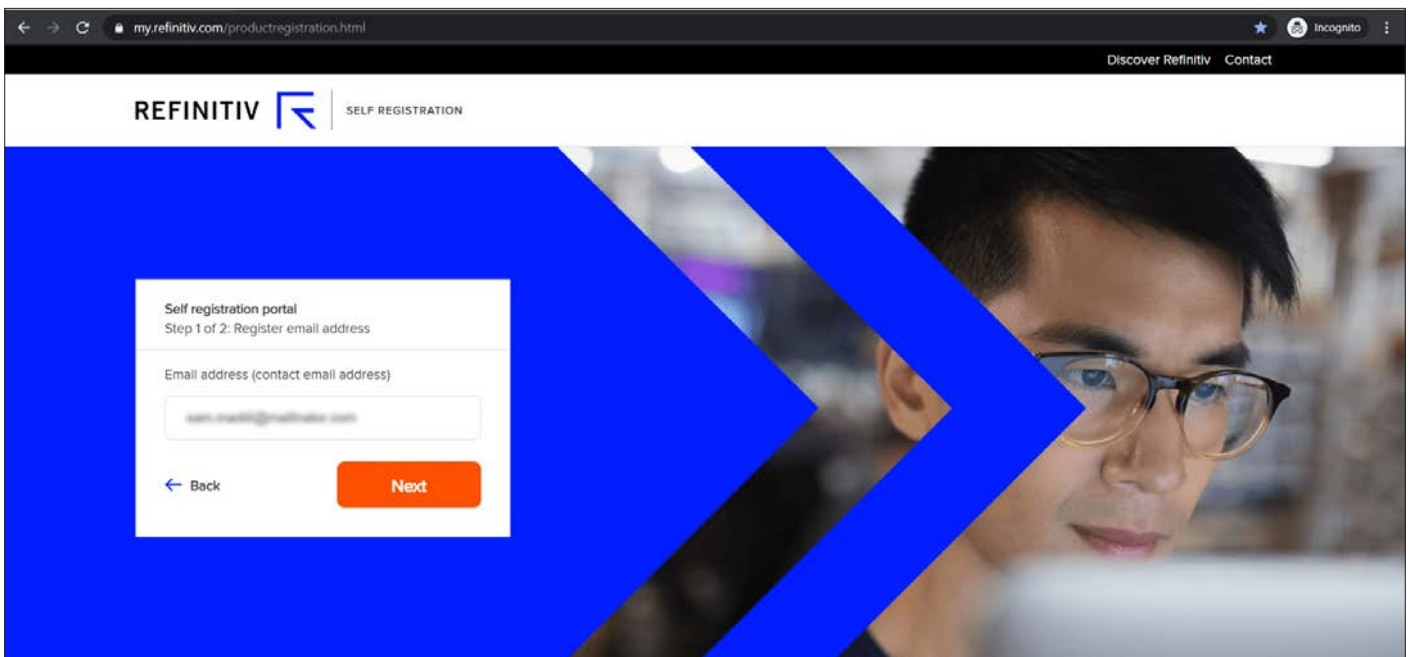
my.refinitiv.com/productregistration.html

Incognito

Discover Refinitiv Contact

REFINITIV SELF REGISTRATION

Self registration portal
Step 1 of 2: Register email address

Email address (contact email address)

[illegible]

← Back

Next